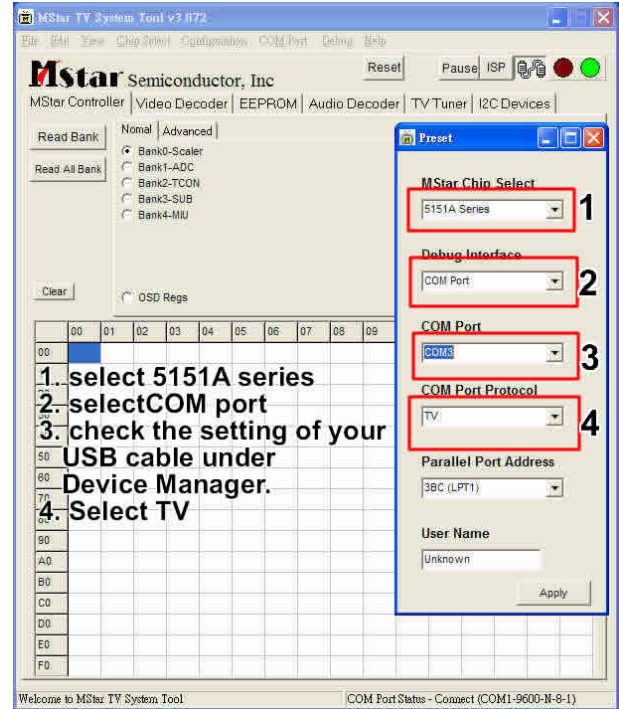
MStar TV System Tool v3.872

File Edit View Chip Select Configuration COM Port Debug Help

MStar Semiconductor, Inc

Reset

Pause ISP

MStar Controller | Video Decoder | EEPROM | Audio Decoder | TV Tuner | I2C Devices

Read Bank

Read All Bank

Nomal | Advanced

Bank0-Scaler
Bank1-ADC
Bank2-TCON
Bank3-SUB
Bank4-MIU

Clear

OSD Regs

| | 00 | 01 | 02 | 03 | 04 | 05 | 06 | 07 | 08 | 09 |
|---|---|---|---|---|---|---|---|---|---|---|
| 00 | | | | | | | | | | |
| 50 | | | | | | | | | | |
| 60 | | | | | | | | | | |
| 70 | | | | | | | | | | |
| 90 | | | | | | | | | | |
| A0 | | | | | | | | | | |
| B0 | | | | | | | | | | |
| C0 | | | | | | | | | | |
| D0 | | | | | | | | | | |
| E0 | | | | | | | | | | |
| F0 | | | | | | | | | | |

1. select 5151A series
2. selectCOM port
3. check the setting of your USB cable under Device Manager.
4. Select TV

Preset

MStar Chip Select
5151A Series
1

Debug Interface
COM Port
2

COM Port
COM3
3

COM Port Protocol
TV
4

Parallel Port Address
3BC (LPT1)

User Name
Unknown

Apply

Welcome to MStar TV System Tool

COM Port Status - Connect (COM1-9600-N-8-1)